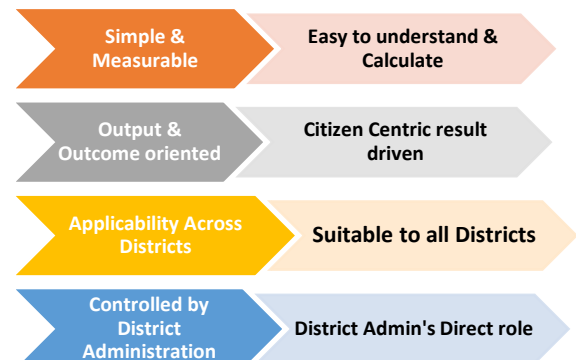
Simple & Measurable

Easy to understand & Calculate

Output & Outcome oriented

Citizen Centric result driven

Applicability Across Districts

Suitable to all Districts

Controlled by District Administration

District Admin's Direct role